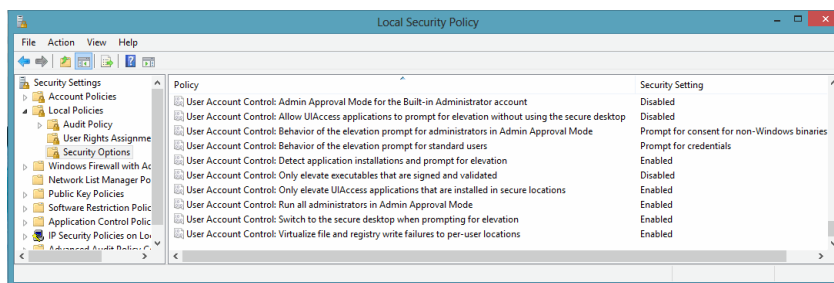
Local Security Policy

File Action View Help

Security Settings
Account Policies
Local Policies
Audit Policy
User Rights Assignme
Security Options
Windows Firewall with Ac
Network List Manager Po
Public Key Policies
Software Restriction Polic
Application Control Polic
IP Security Policies on Lo
Advanced Audit Policy C

| Policy | Security Setting |
|---|---|
| User Account Control: Admin Approval Mode for the Built-in Administrator account | Disabled |
| User Account Control: Allow UIAccess applications to prompt for elevation without using the secure desktop | Disabled |
| User Account Control: Behavior of the elevation prompt for administrators in Admin Approval Mode | Prompt for consent for non-Windows binaries |
| User Account Control: Behavior of the elevation prompt for standard users | Prompt for credentials |
| User Account Control: Detect application installations and prompt for elevation | Enabled |
| User Account Control: Only elevate executables that are signed and validated | Disabled |
| User Account Control: Only elevate UIAccess applications that are installed in secure locations | Enabled |
| User Account Control: Run all administrators in Admin Approval Mode | Enabled |
| User Account Control: Switch to the secure desktop when prompting for elevation | Enabled |
| User Account Control: Virtualize file and registry write failures to per-user locations | Enabled |